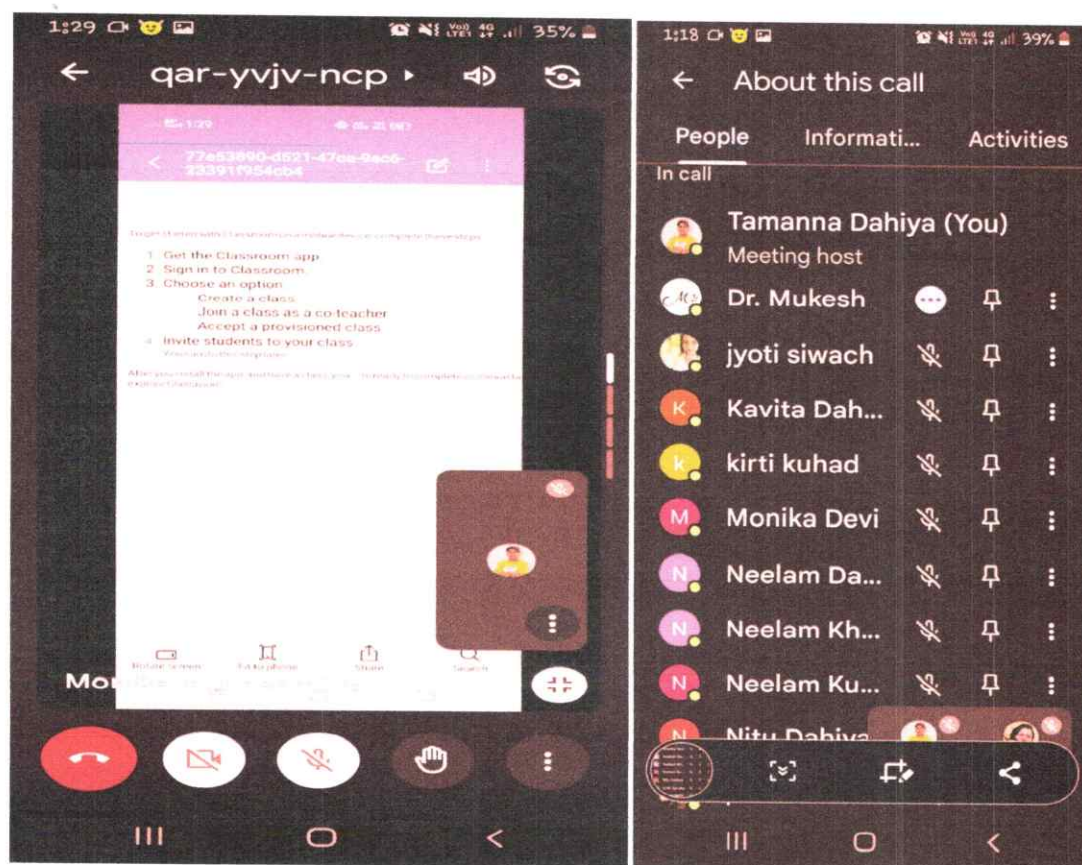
1:29 35%

qar-yvjv-ncp

1:29

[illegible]

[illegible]

1. Get the Classroom app
2. Sign in to Classroom
3. Choose an option
Create a class
Join a class as a co-teacher
Accept a provisioned class
4. Invite students to your class

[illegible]

Rotate screen Fit to phone Share Search

Mo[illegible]

1:18 39%

About this call

People Informati... Activities

In call

Tamanna Dahiya (You)
Meeting host

Dr. Mukesh

jyoti siwach

K Kavita Dah...

k kirti kuhad

M Monika Devi

N Neelam Da...

N Neelam Kh...

N Neelam Ku...

N Nitu Dahiya